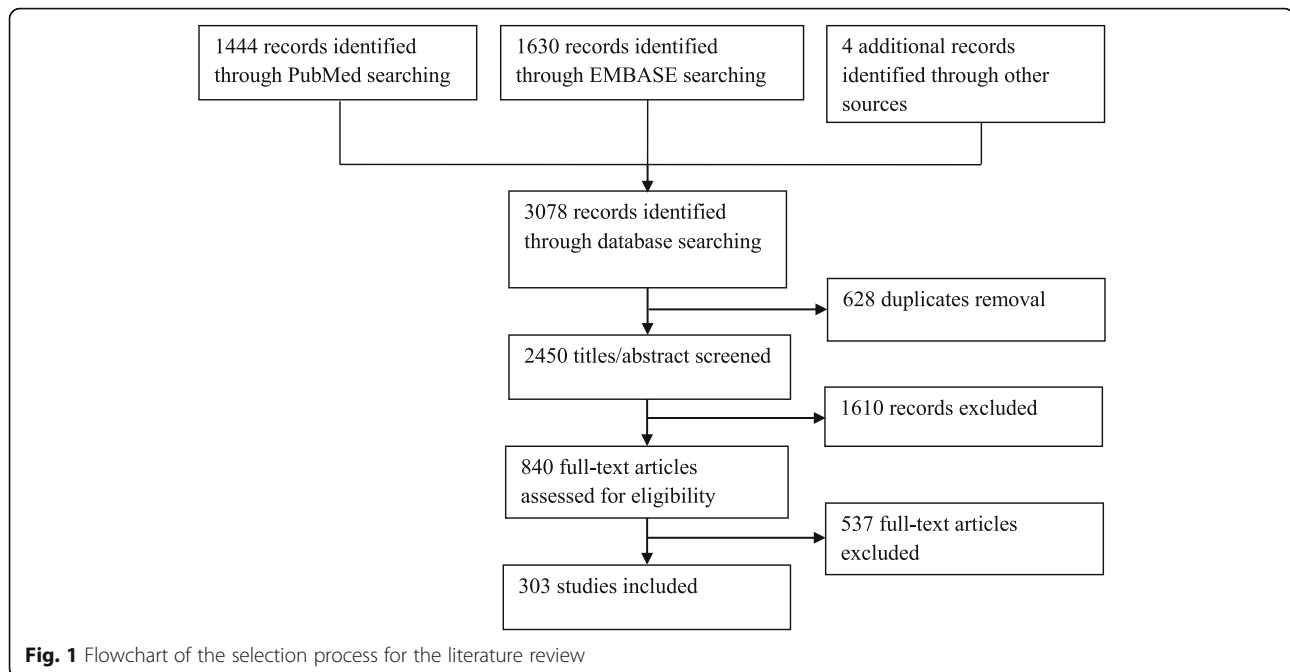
1444 records identified through PubMed searching

1630 records identified through EMBASE searching

4 additional records identified through other sources

3078 records identified through database searching

628 duplicates removal

2450 titles/abstract screened

1610 records excluded

840 full-text articles assessed for eligibility

537 full-text articles excluded

303 studies included

**Fig. 1** Flowchart of the selection process for the literature review